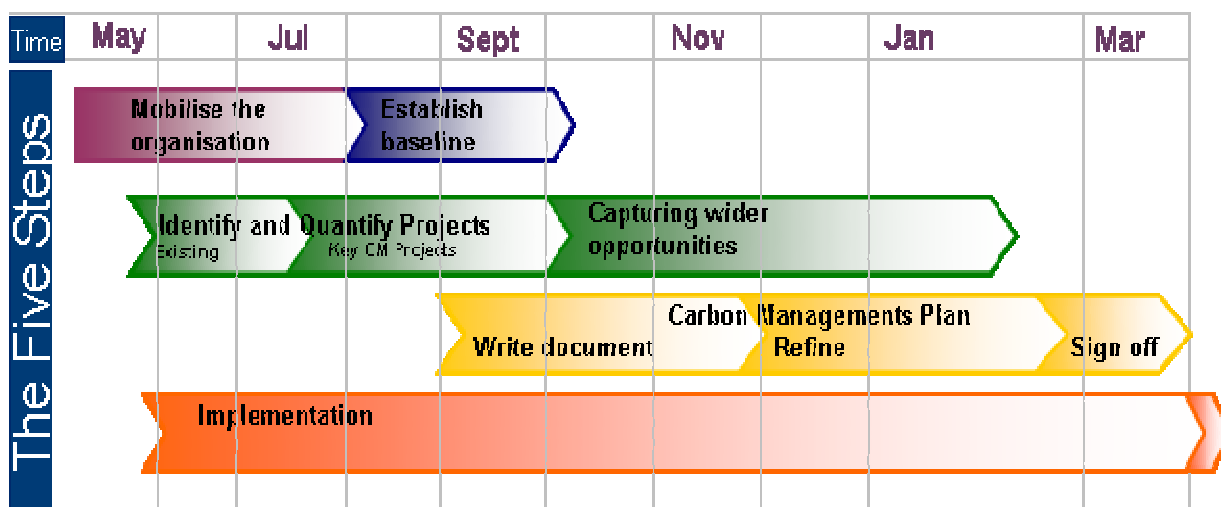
Time May Jul Sept Nov Jan Mar

The Five Steps

Mobilise the organisation

Establish baseline

Identify and Quantify Projects
Existing
Key CM Projects

Capturing wider opportunities

Carbon Managements Plan
Write document
Refine
Sign off

Implementation